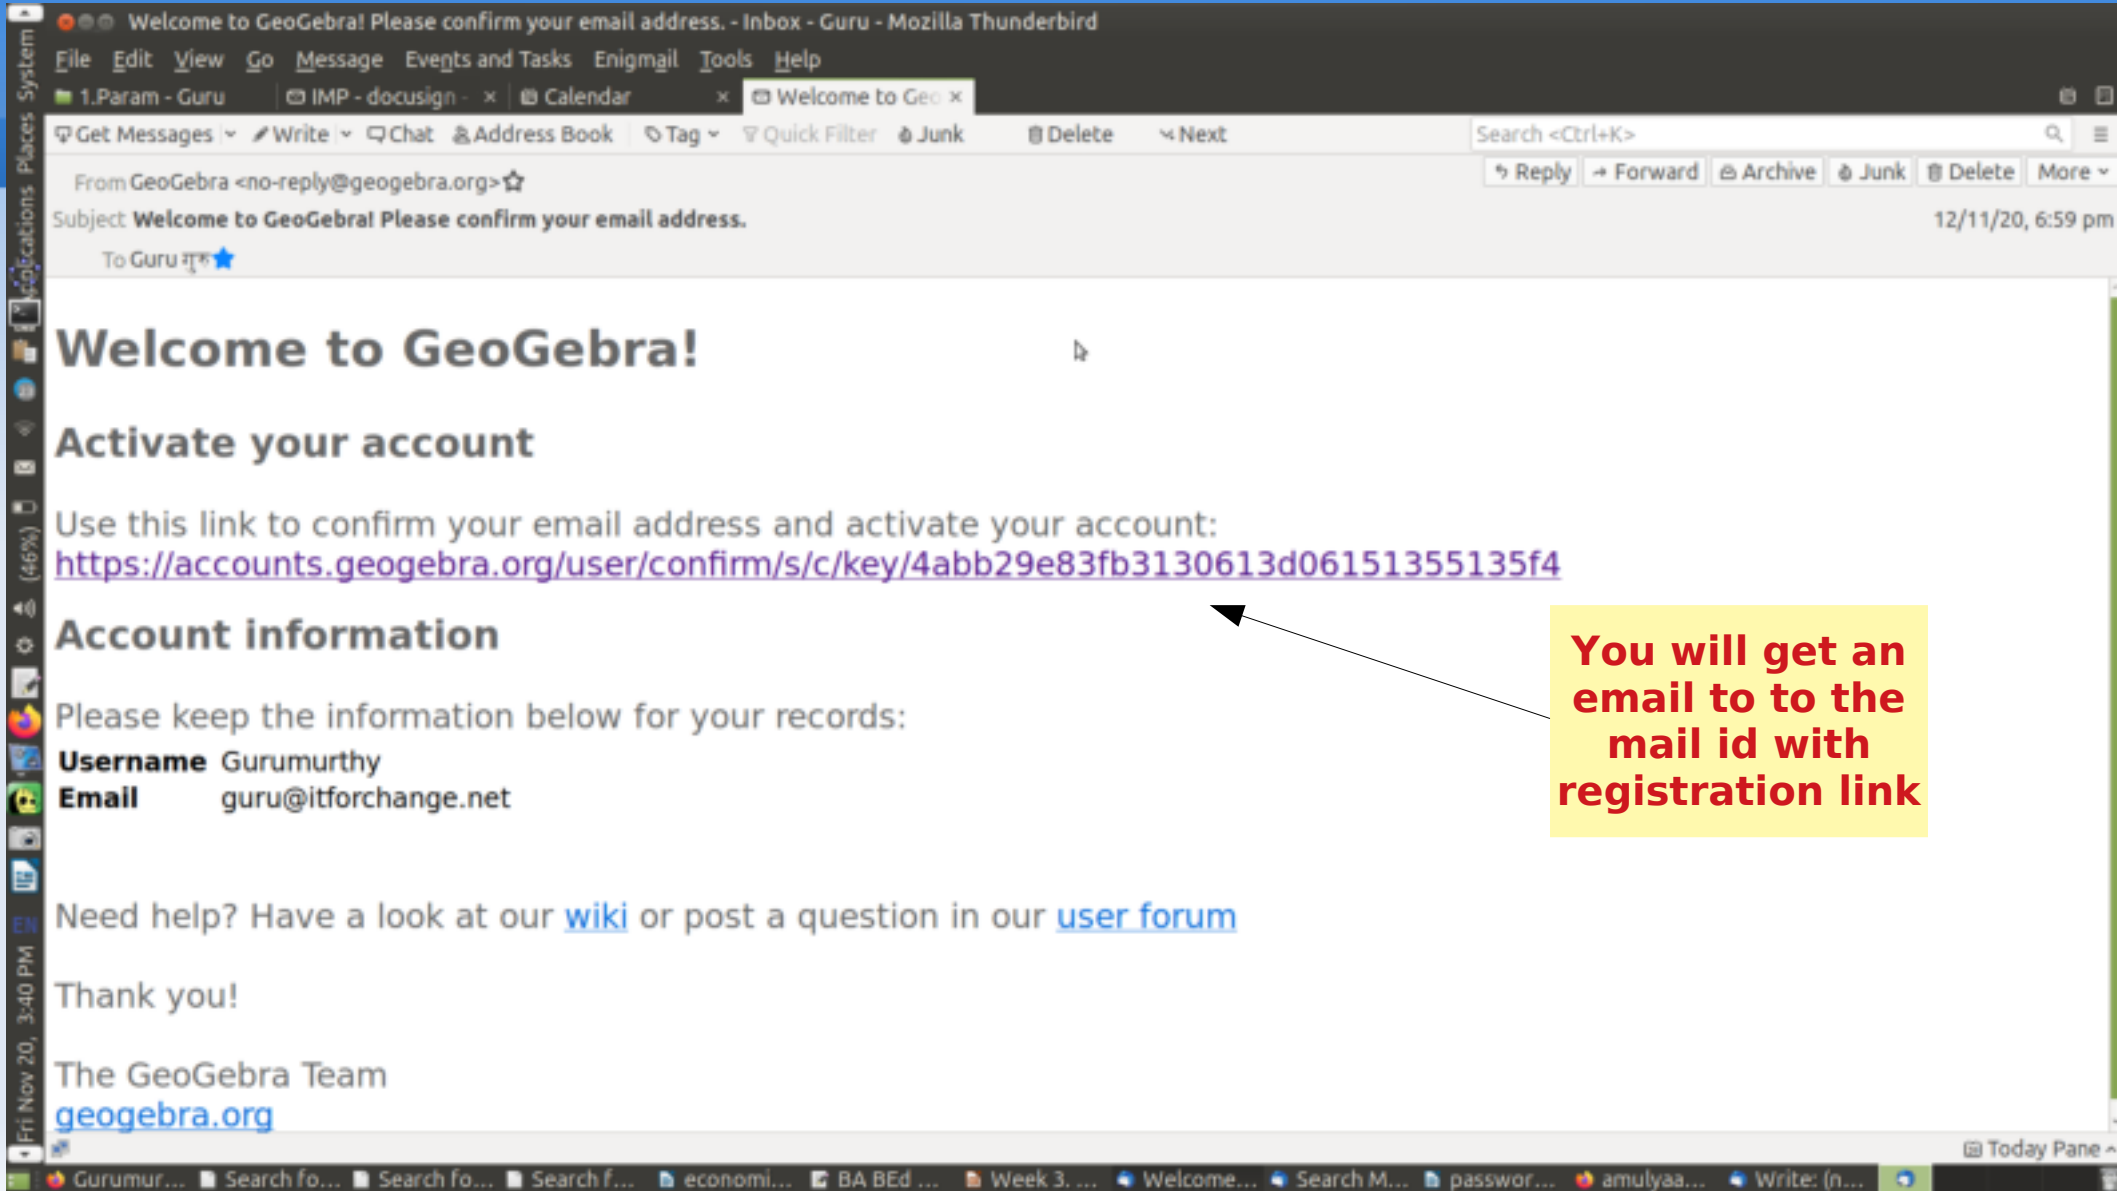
Welcome to GeoGebra! Please confirm your email address. - Inbox - Guru - Mozilla Thunderbird

File Edit View Go Message Events and Tasks Enigmail Tools Help

1.Param - Guru | IMP - docusign - × | Calendar × | Welcome to Geo ×

Get Messages | Write | Chat | Address Book | Tag | Quick Filter | Junk | Delete | Next | Search <Ctrl+K>

Reply | Forward | Archive | Junk | Delete | More

From GeoGebra <no-reply@geogebra.org>
Subject Welcome to GeoGebra! Please confirm your email address.
12/11/20, 6:59 pm
To Guru गुरु

# Welcome to GeoGebra!

## Activate your account

Use this link to confirm your email address and activate your account:
https://accounts.geogebra.org/user/confirm/s/c/key/4abb29e83fb3130613d06151355135f4

## Account information

Please keep the information below for your records:

**Username** Gurumurthy
**Email** guru@itforchange.net

You will get an email to to the mail id with registration link

Need help? Have a look at our wiki or post a question in our user forum

Thank you!

The GeoGebra Team
geogebra.org

Today Pane

System Places Applications (46%) EN Fri Nov 20, 3:40 PM

Gurumur... | Search fo... | Search fo... | Search f... | economi... | BA BEd ... | Week 3. ... | Welcome... | Search M... | passwor... | amulyaa... | Write: (n...